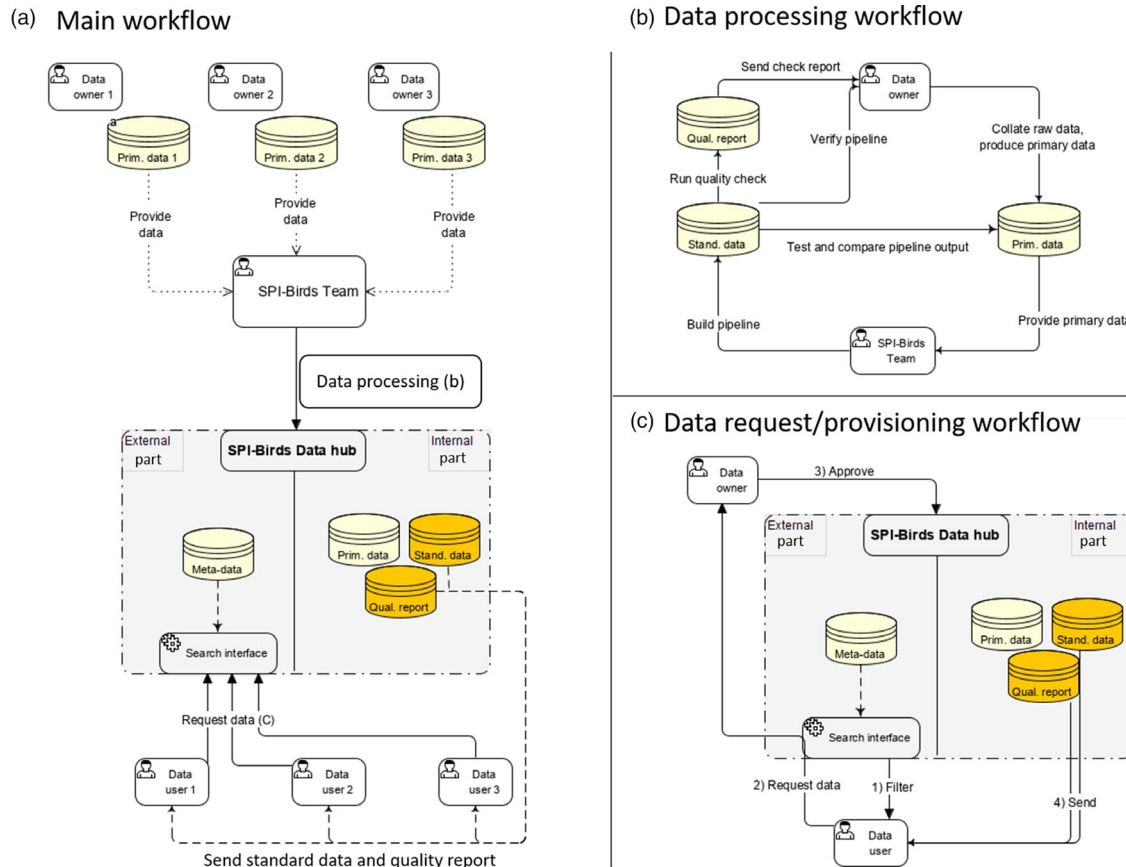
(a) Main workflow

Data owner 1

Data owner 2

Data owner 3

a

Prim. data 1

Prim. data 2

Prim. data 3

Provide data

Provide data

Provide data

SPI-Birds Team

Data processing (b)

External part

SPI-Birds Data hub

Internal part

Meta-data

Prim. data

Stand. data

Qual. report

Search interface

Request data (C)

Data user 1

Data user 2

Data user 3

Send standard data and quality report

(b) Data processing workflow

Send check report

Data owner

Qual. report

Verify pipeline

Collate raw data, produce primary data

Run quality check

Stand. data

Test and compare pipeline output

Prim. data

Build pipeline

Provide primary data

SPI-Birds Team

(c) Data request/provisioning workflow

Data owner

3) Approve

External part

SPI-Birds Data hub

Internal part

Meta-data

Prim. data

Stand. data

Qual. report

Search interface

2) Request data

1) Filter

4) Send

Data user